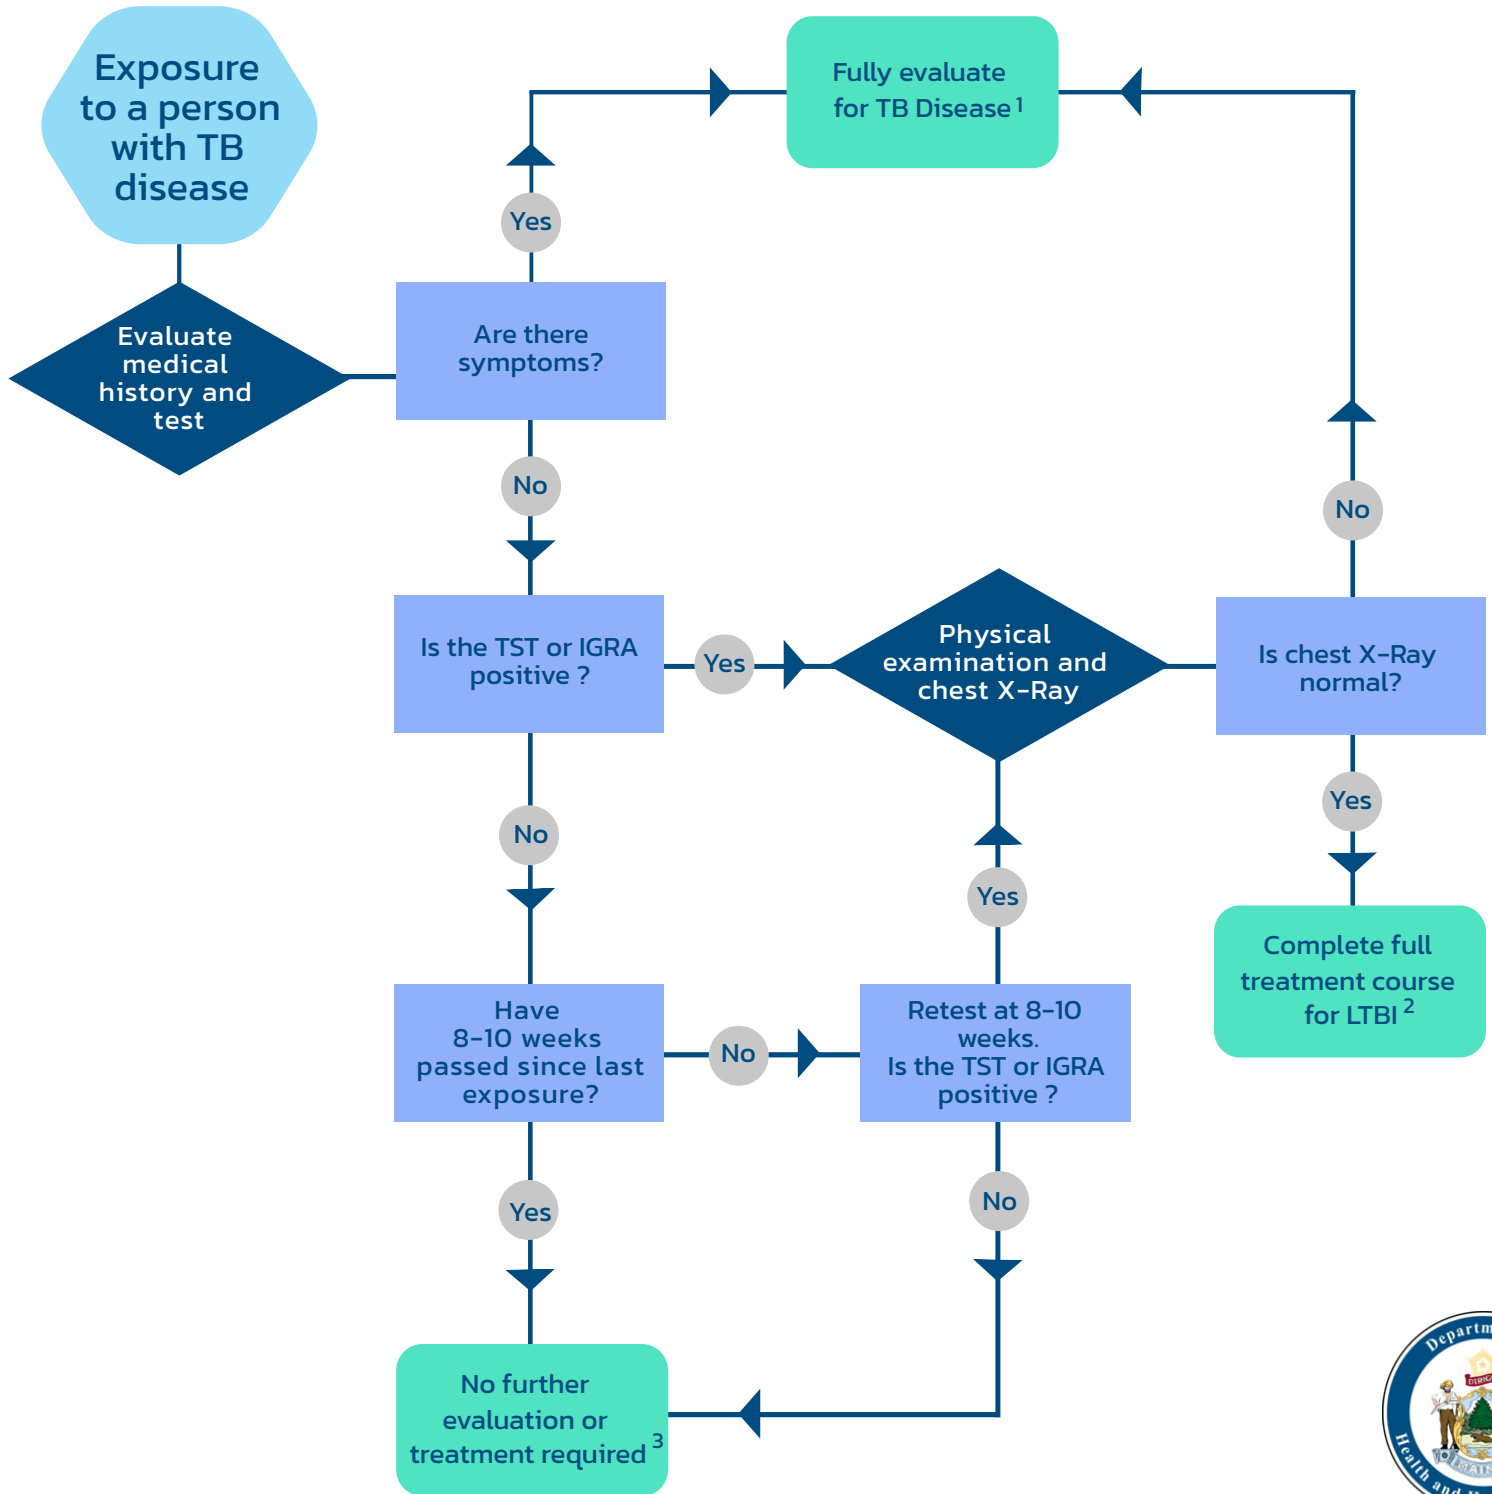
Exposure to a person with TB disease

Evaluate medical history and test

Are there symptoms?

Yes

Fully evaluate for TB Disease $^1$

No

Is the TST or IGRA positive ?

Yes

Physical examination and chest X-Ray

Is chest X-Ray normal?

No

Yes

Complete full treatment course for LTBI $^2$

No

Have 8-10 weeks passed since last exposure?

No

Retest at 8-10 weeks. Is the TST or IGRA positive ?

Yes

Yes

No

No further evaluation or treatment required $^3$

Departm
DIRIG
Health and